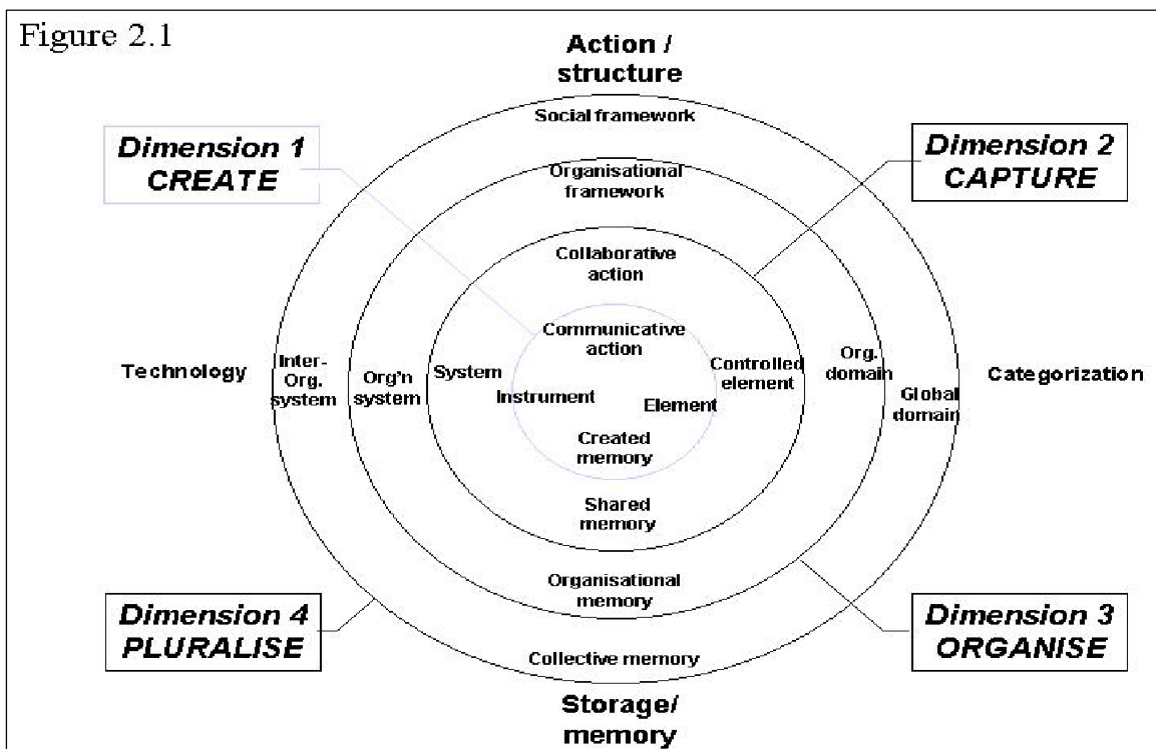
Figure 2.1

Action / structure

Dimension 1 CREATE

Social framework

Dimension 2 CAPTURE

Organisational framework

Collaborative action

Communicative action

Technology

Inter-Org. system

Org'n system

System

Instrument

Element

Controlled element

Org. domain

Global domain

Categorization

Created memory

Shared memory

Organisational memory

Dimension 4 PLURALISE

Dimension 3 ORGANISE

Collective memory

Storage/ memory